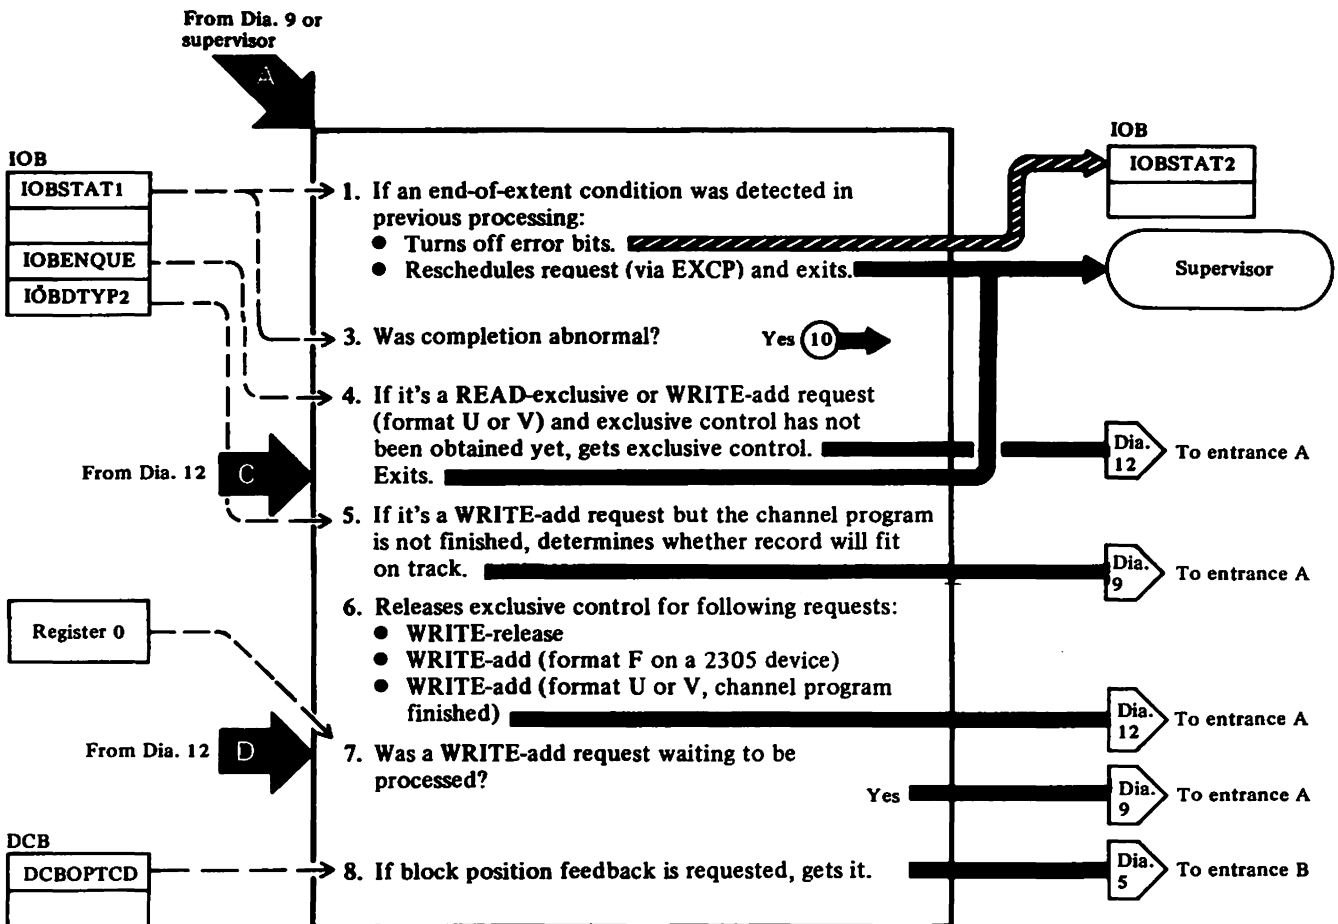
From Dia. 9 or supervisor

A

IOB

IOBSTAT1

IOBENQUE

IOBDTYP2

1. If an end-of-extent condition was detected in previous processing:
● Turns off error bits.
● Reschedules request (via EXCP) and exits.

IOB

IOBSTAT2

Supervisor

3. Was completion abnormal?

Yes 10

4. If it's a READ-exclusive or WRITE-add request (format U or V) and exclusive control has not been obtained yet, gets exclusive control.
Exits.

From Dia. 12

C

Dia. 12 To entrance A

5. If it's a WRITE-add request but the channel program is not finished, determines whether record will fit on track.

Dia. 9 To entrance A

Register 0

6. Releases exclusive control for following requests:
● WRITE-release
● WRITE-add (format F on a 2305 device)
● WRITE-add (format U or V, channel program finished)

Dia. 12 To entrance A

From Dia. 12

D

7. Was a WRITE-add request waiting to be processed?

Yes

Dia. 9 To entrance A

DCB

DCBOPTCD

8. If block position feedback is requested, gets it.

Dia. 5 To entrance B